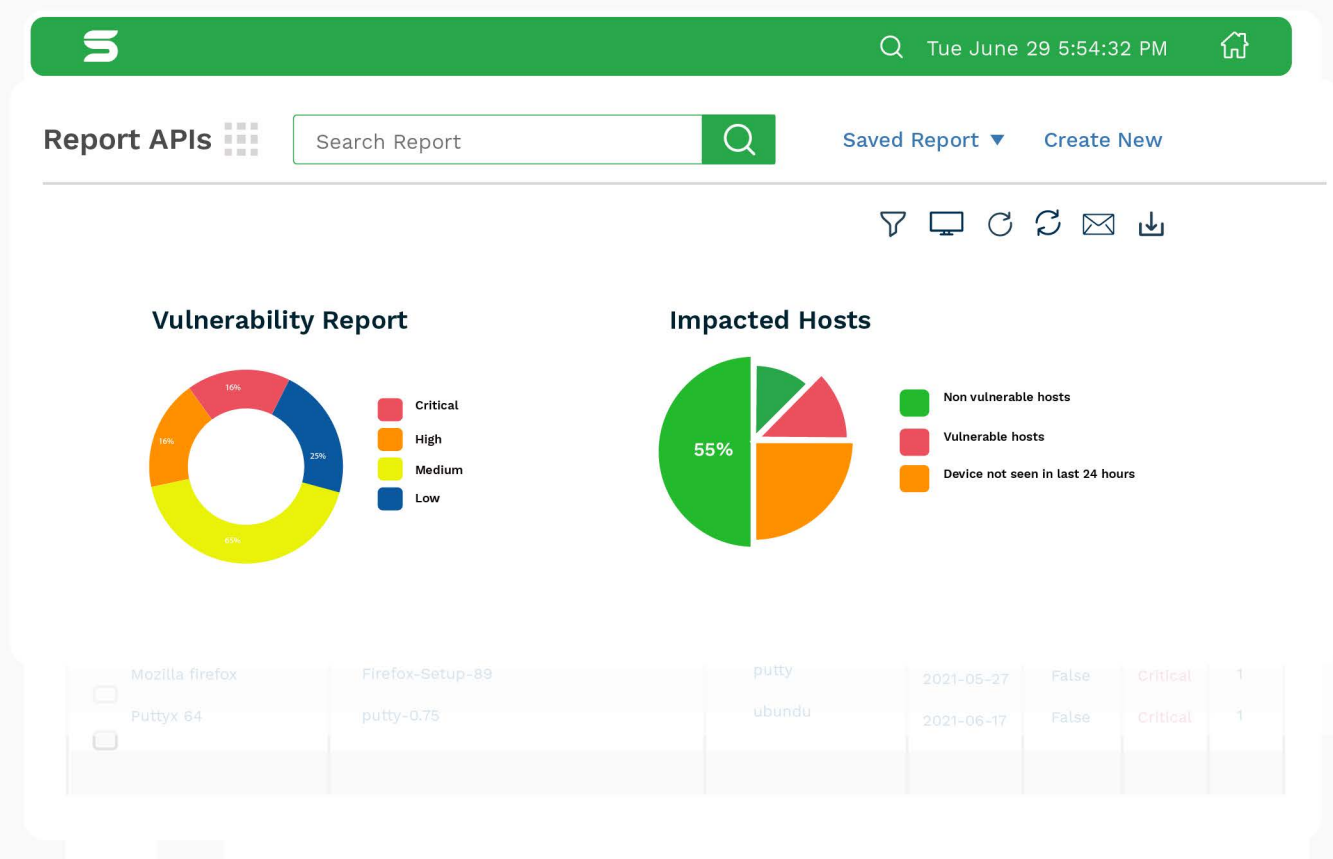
Tue June 29 5:54:32 PM

Report APIs

Search Report

Saved Report ▼

Create New

Vulnerability Report

16%
16%
25%
65%

Critical
High
Medium
Low

Impacted Hosts

55%

Non vulnerable hosts
Vulnerable hosts
Device not seen in last 24 hours

| Mozilla firefox | Firefox-Setup-89 | putty | 2021-05-27 | False | Critical | 1 |
|---|---|---|---|---|---|---|
| Puttyx 64 | putty-0.75 | ubundu | 2021-06-17 | False | Critical | 1 |